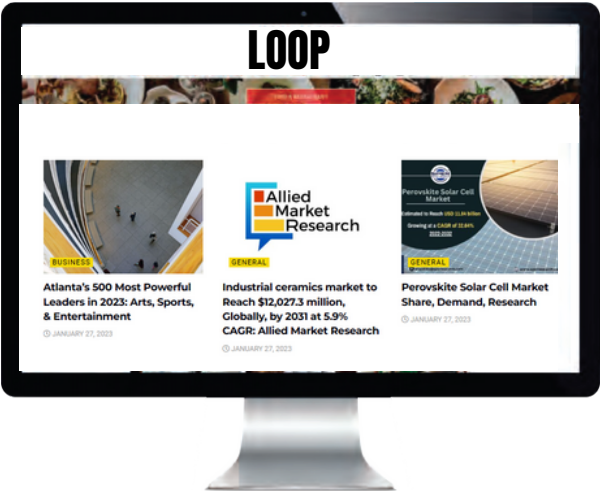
LOOP

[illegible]

BUSINESS

Atlanta's 500 Most Powerful Leaders in 2023: Arts, Sports, & Entertainment

JANUARY 27, 2023

Allied Market Research

GENERAL

Industrial ceramics market to Reach $12,027.3 million, Globally, by 2031 at 5.9% CAGR: Allied Market Research

JANUARY 27, 2023

Perovskite Solar Cell Market

Estimated to Reach USD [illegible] billion

Growing at a CAGR of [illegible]

GENERAL

Perovskite Solar Cell Market Share, Demand, Research

JANUARY 27, 2023